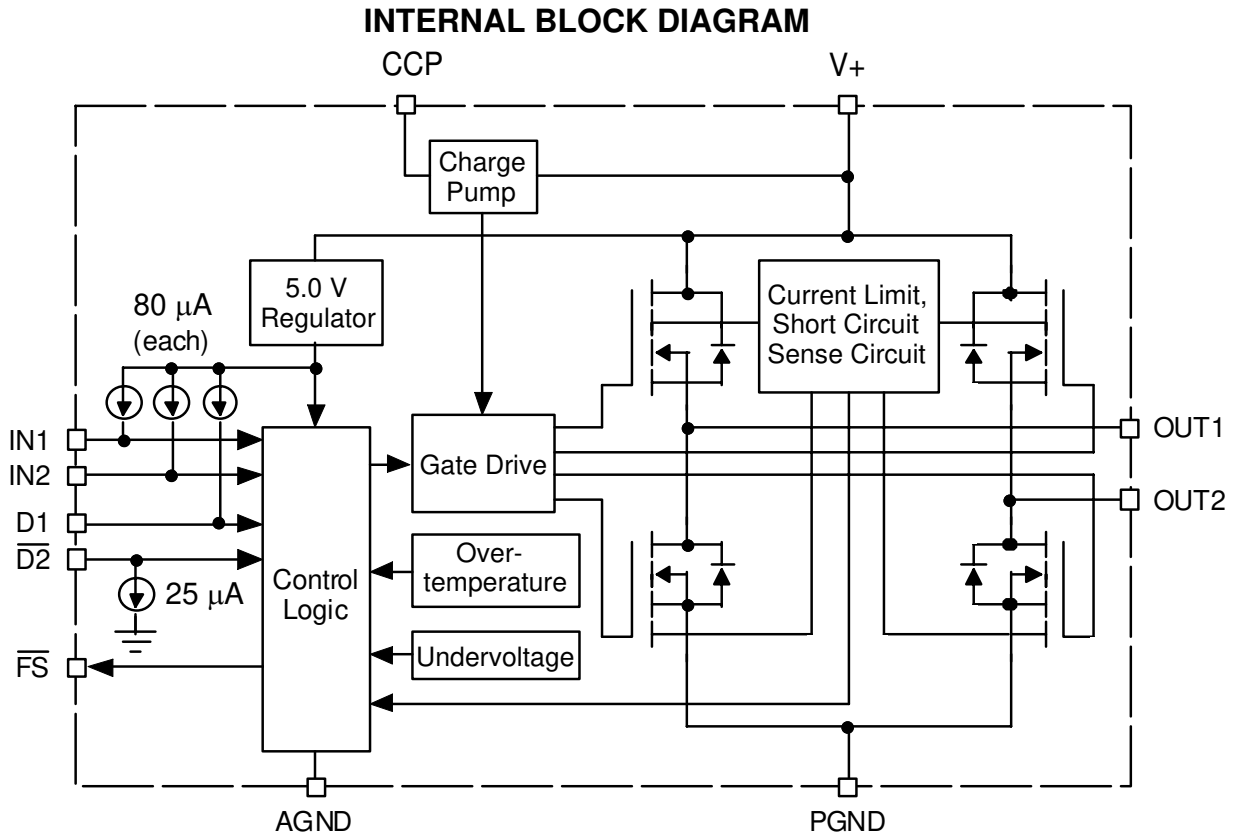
INTERNAL BLOCK DIAGRAM

CCP

V+

Charge Pump

5.0 V Regulator

80 $\mu$A (each)

Current Limit, Short Circuit Sense Circuit

IN1

IN2

D1

$\overline{D2}$

$\overline{FS}$

Control Logic

Gate Drive

Overtemperature

Undervoltage

25 $\mu$A

OUT1

OUT2

AGND

PGND